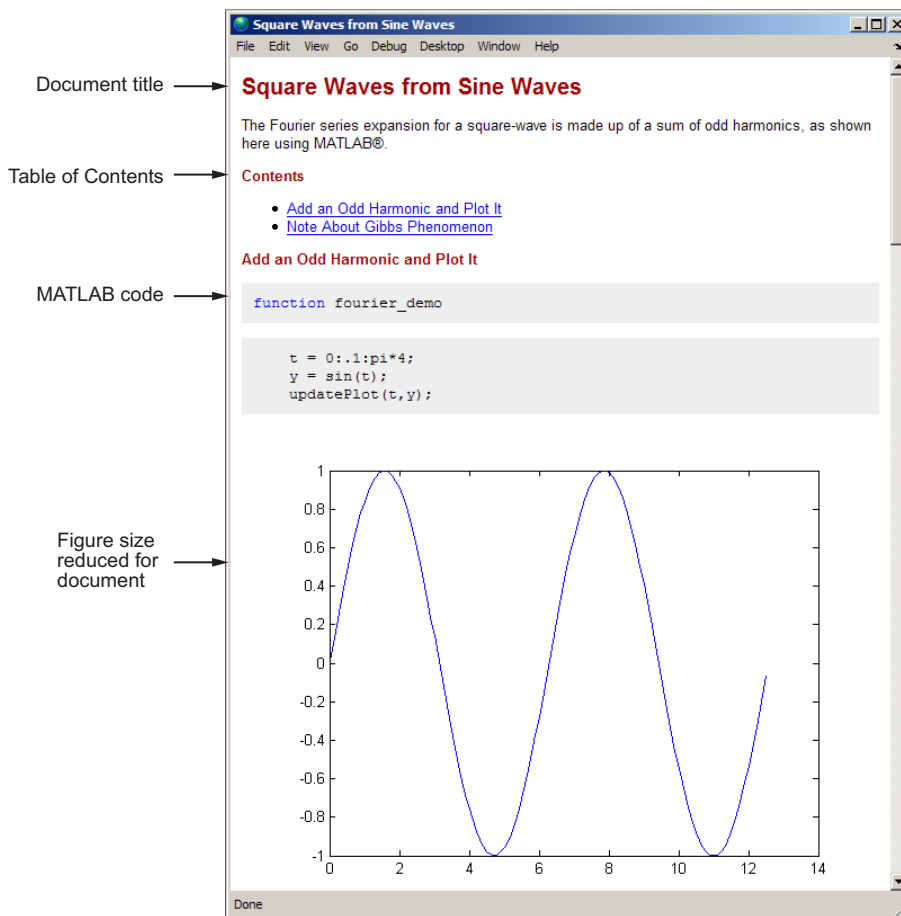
Square Waves from Sine Waves

File Edit View Go Debug Desktop Window Help

Document title

Square Waves from Sine Waves

The Fourier series expansion for a square-wave is made up of a sum of odd harmonics, as shown here using MATLAB®.

Table of Contents

Contents

- Add an Odd Harmonic and Plot It
- Note About Gibbs Phenomenon

Add an Odd Harmonic and Plot It

MATLAB code

function fourier_demo

t = 0:.1:pi*4;
y = sin(t);
updatePlot(t,y);

Figure size reduced for document

1
0.8
0.6
0.4
0.2
0
-0.2
-0.4
-0.6
-0.8
-1
0 2 4 6 8 10 12 14

Done